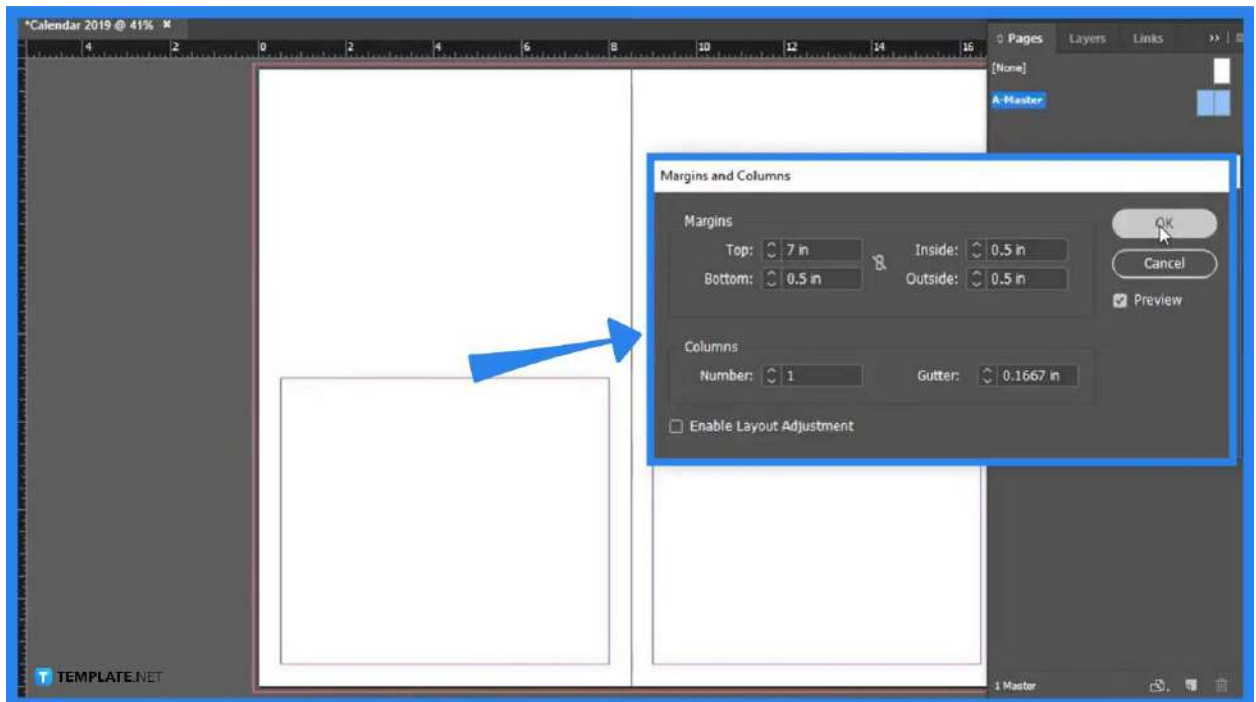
*Calendar 2019 @ 41% ×

4 2 0 2 4 6 8 10 12 14 16

Pages Layers Links

[None]

A-Master

Margins and Columns

Margins

Top: 7 in

Bottom: 0.5 in

Inside: 0.5 in

Outside: 0.5 in

OK

Cancel

Preview

Columns

Number: 1

Gutter: 0.1667 in

Enable Layout Adjustment

TEMPLATE.NET

1 Master